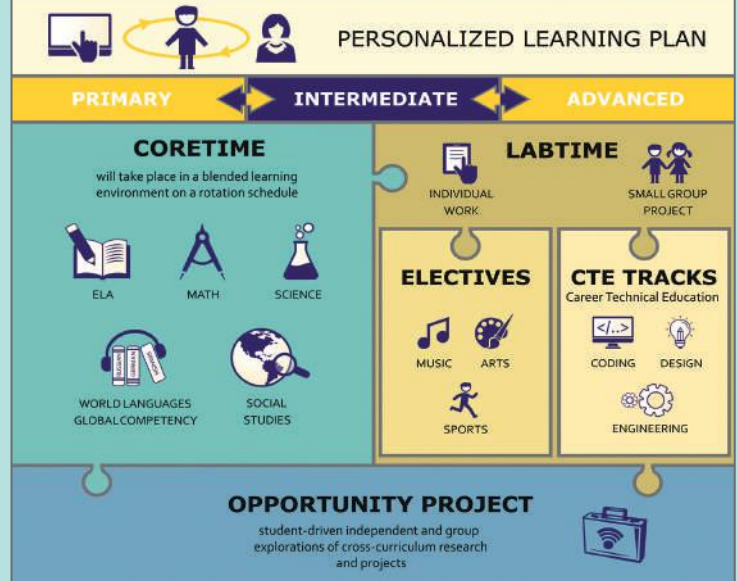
PERSONALIZED LEARNING PLAN

PRIMARY

INTERMEDIATE

ADVANCED

CORETIME

will take place in a blended learning environment on a rotation schedule

ELA

MATH

SCIENCE

WORLD LANGUAGES GLOBAL COMPETENCY

SOCIAL STUDIES

LABTIME

INDIVIDUAL WORK

SMALL GROUP PROJECT

ELECTIVES

MUSIC

ARTS

SPORTS

CTE TRACKS

Career Technical Education

CODING

DESIGN

ENGINEERING

OPPORTUNITY PROJECT

student-driven independent and group explorations of cross-curriculum research and projects